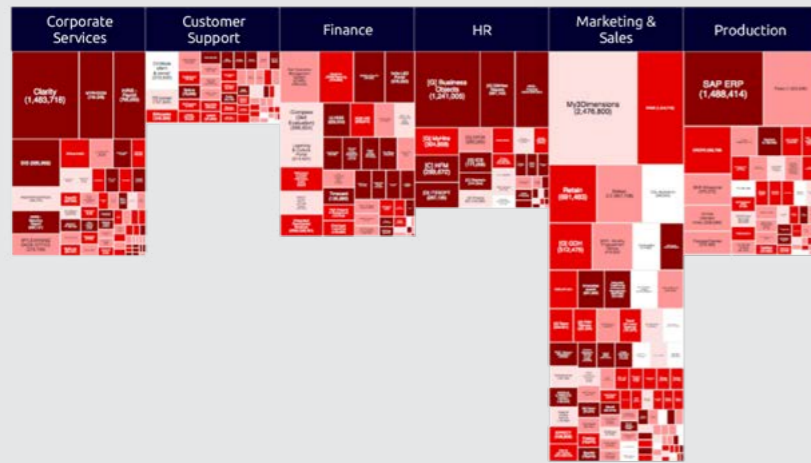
Corporate Services

Customer Support

Finance

HR

Marketing & Sales

Production

Clarity (1,483,718)

[G] Business Objects (1,241,005)

My3Dimensions (2,476,800)

SAP ERP (1,488,414)

[C] HFM (259,670)

Retain (581,463)

[G] GDH (513,475)